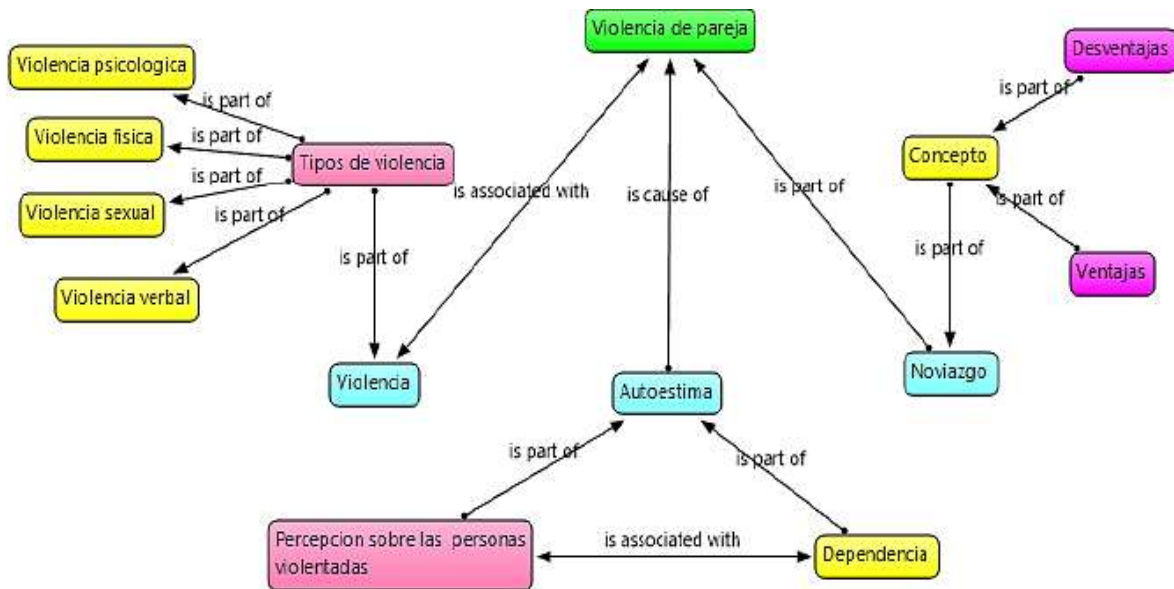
Violencia de pareja

Violencia psicologica

is part of

Violencia fisica

is part of

Tipos de violencia

is part of

Violencia sexual

is part of

Violencia verbal

is part of

is associated with

is cause of

is part of

Desventajas

is part of

Concepto

is part of

is part of

Ventajas

Violencia

Autoestima

Noviazgo

is part of

is part of

Percepcion sobre las personas violentadas

is associated with

Dependencia